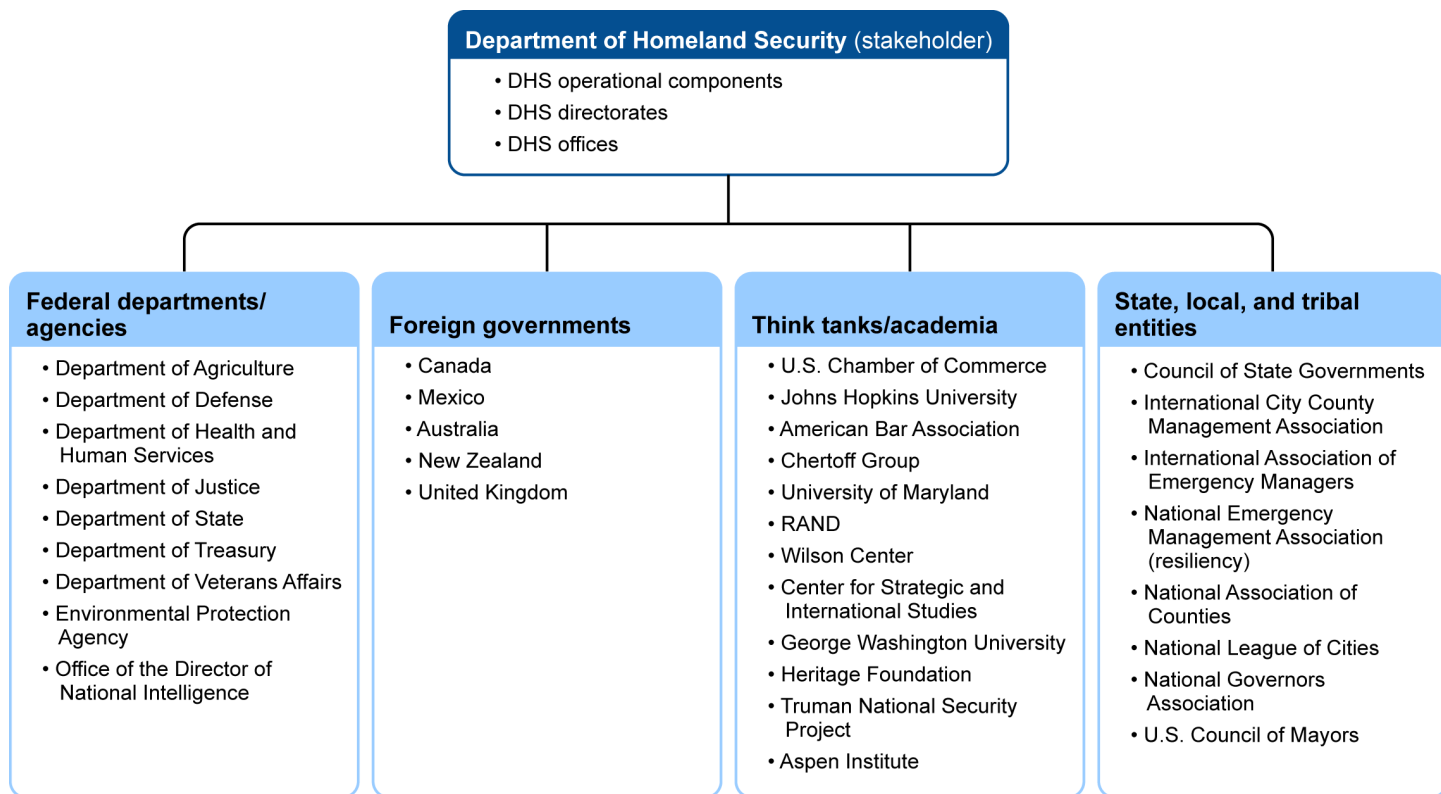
Department of Homeland Security (stakeholder)

• DHS operational components
• DHS directorates
• DHS offices

Federal departments/ agencies

• Department of Agriculture
• Department of Defense
• Department of Health and Human Services
• Department of Justice
• Department of State
• Department of Treasury
• Department of Veterans Affairs
• Environmental Protection Agency
• Office of the Director of National Intelligence

Foreign governments

• Canada
• Mexico
• Australia
• New Zealand
• United Kingdom

Think tanks/academia

• U.S. Chamber of Commerce
• Johns Hopkins University
• American Bar Association
• Chertoff Group
• University of Maryland
• RAND
• Wilson Center
• Center for Strategic and International Studies
• George Washington University
• Heritage Foundation
• Truman National Security Project
• Aspen Institute

State, local, and tribal entities

• Council of State Governments
• International City County Management Association
• International Association of Emergency Managers
• National Emergency Management Association (resiliency)
• National Association of Counties
• National League of Cities
• National Governors Association
• U.S. Council of Mayors